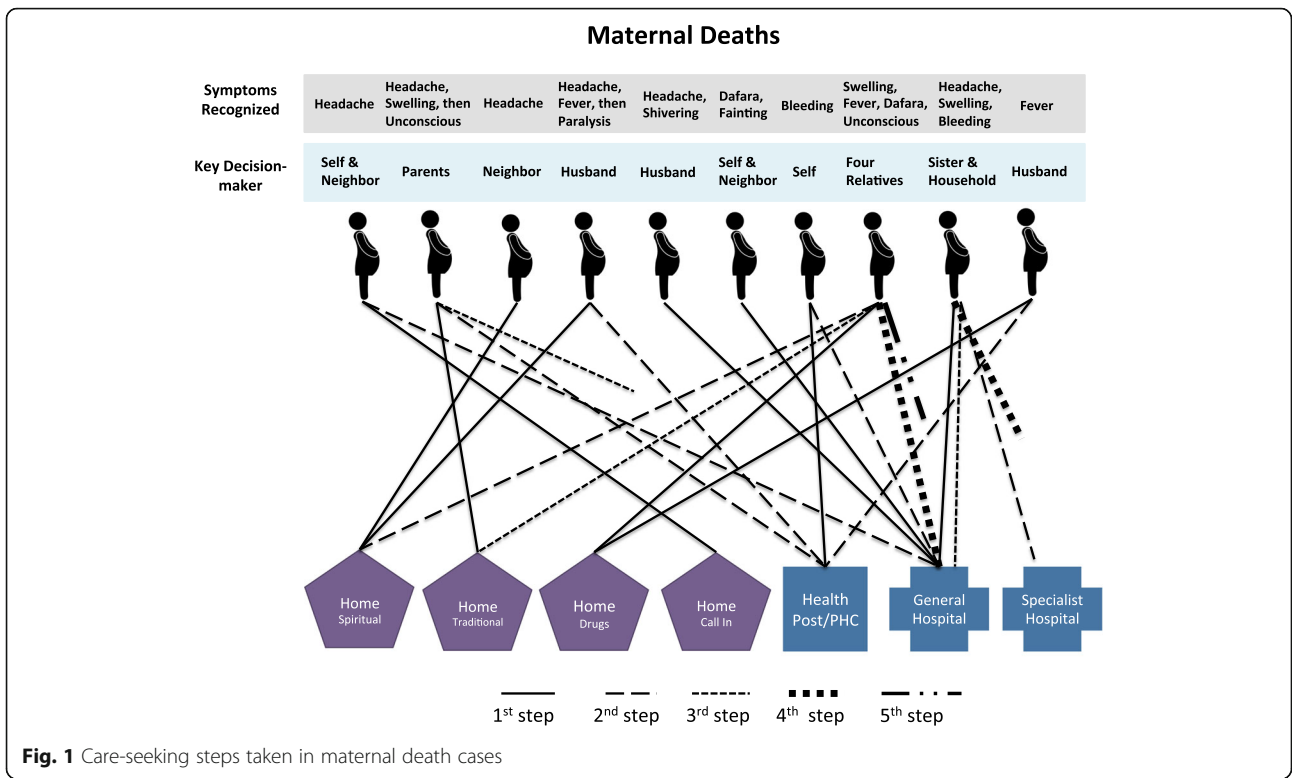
Maternal Deaths

| Symptoms Recognized | Headache | Headache, Swelling, then Unconscious | Headache | Headache, Fever, then Paralysis | Headache, Shivering | Dafara, Fainting | Bleeding | Swelling, Fever, Dafara, Unconscious | Headache, Swelling, Bleeding | Fever |
|---|---|---|---|---|---|---|---|---|---|---|
| Key Decision-maker | Self & Neighbor | Parents | Neighbor | Husband | Husband | Self & Neighbor | Self | Four Relatives | Sister & Household | Husband |

Home Spiritual

Home Traditional

Home Drugs

Home Call In

Health Post/PHC

General Hospital

Specialist Hospital

1st step 2nd step 3rd step 4th step 5th step

Fig. 1 Care-seeking steps taken in maternal death cases